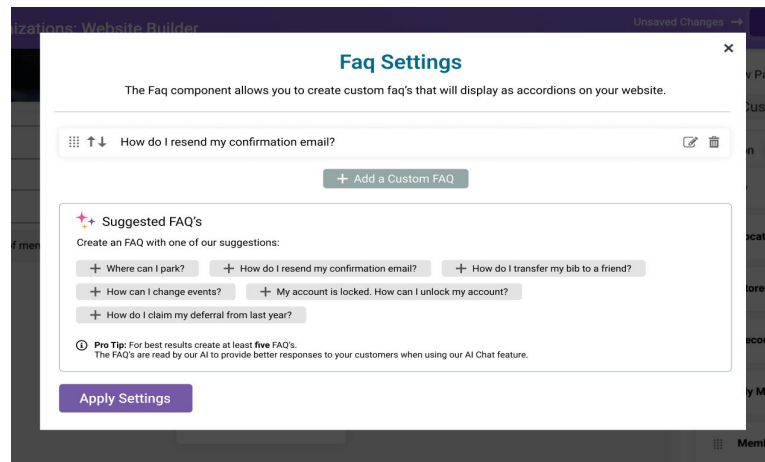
izations: Website Builder

Unsaved Changes →

×

Faq Settings

The Faq component allows you to create custom faq's that will display as accordions on your website.

How do I resend my confirmation email?

+ Add a Custom FAQ

Suggested FAQ's

Create an FAQ with one of our suggestions:

+ Where can I park?
+ How do I resend my confirmation email?
+ How do I transfer my bib to a friend?
+ How can I change events?
+ My account is locked. How can I unlock my account?
+ How do I claim my deferral from last year?

Pro Tip: For best results create at least five FAQ's.
The FAQ's are read by our AI to provide better responses to your customers when using our AI Chat feature.

Apply Settings

f men

w Pa
Cus
n
ocat
tore
ecor
y M
Mem